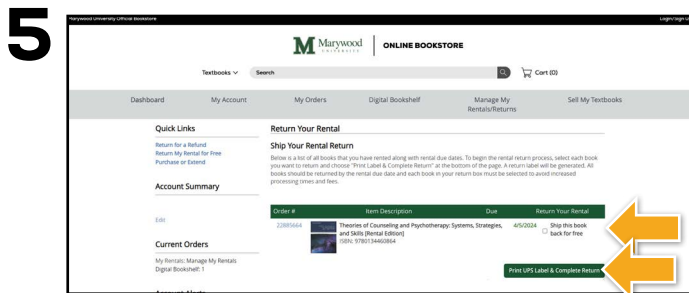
5

Marywood University Official Bookstore

Login/Sign U

Marywood UNIVERSITY | ONLINE BOOKSTORE

Textbooks ∨ Search

Cart (0)

Dashboard My Account My Orders Digital Bookshelf Manage My Rentals/Returns Sell My Textbooks

Quick Links

Return for a Refund
Return My Rental for Free
Purchase or Extend

Account Summary

Edit

Current Orders

My Rentals: Manage My Rentals
Digital Bookshelf: 1

Return Your Rental

Ship Your Rental Return

Below is a list of all books that you have rented along with rental due dates. To begin the rental return process, select each book you want to return and choose "Print Label & Complete Return" at the bottom of the page. A return label will be generated. All books should be returned by the rental due date and each book in your return box must be selected to avoid increased processing times and fees.

| Order # | Item Description | Due | Return Your Rental |
|---|---|---|---|
| 22885664 | Theories of Counseling and Psychotherapy: Systems, Strategies, and Skills [Rental Edition] ISBN: 9780134460864 | 4/5/2024 | Ship this book back for free |

Print UPS Label & Complete Return